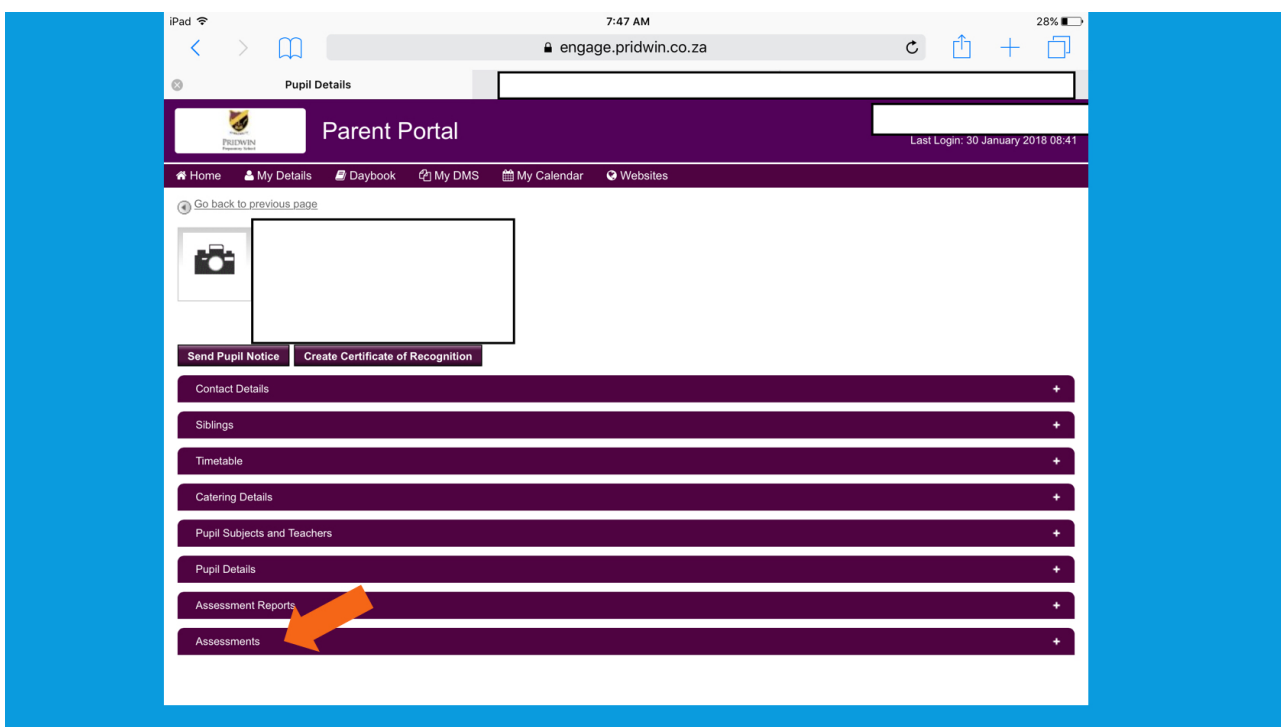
iPad 7:47 AM 28%

engage.pridwin.co.za

Pupil Details

PRIDWIN

Parent Portal

Last Login: 30 January 2018 08:41

Home My Details Daybook My DMS My Calendar Websites

Go back to previous page

Send Pupil Notice Create Certificate of Recognition

Contact Details +

Siblings +

Timetable +

Catering Details +

Pupil Subjects and Teachers +

Pupil Details +

Assessment Reports +

Assessments +